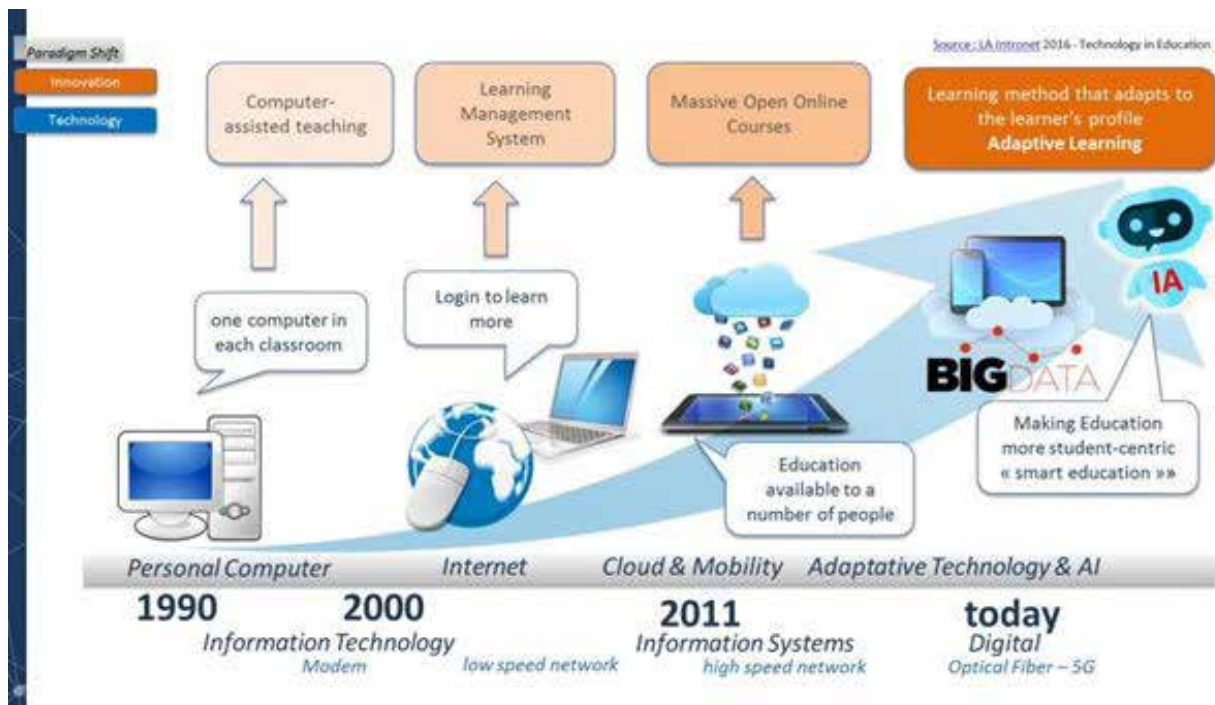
Paradigm Shift

Innovation

Technology

Source : IA Intronet 2016 - Technology in Education

Computer-assisted teaching

Learning Management System

Massive Open Online Courses

Learning method that adapts to the learner's profile
Adaptive Learning

one computer in each classroom

Login to learn more

IA

BIG DATA

Education available to a number of people

Making Education more student-centric « smart education »»

Personal Computer

Internet

Cloud & Mobility

Adaptative Technology & AI

1990

2000

Information Technology

Modem

low speed network

2011

Information Systems

high speed network

today

Digital

Optical Fiber – 5G